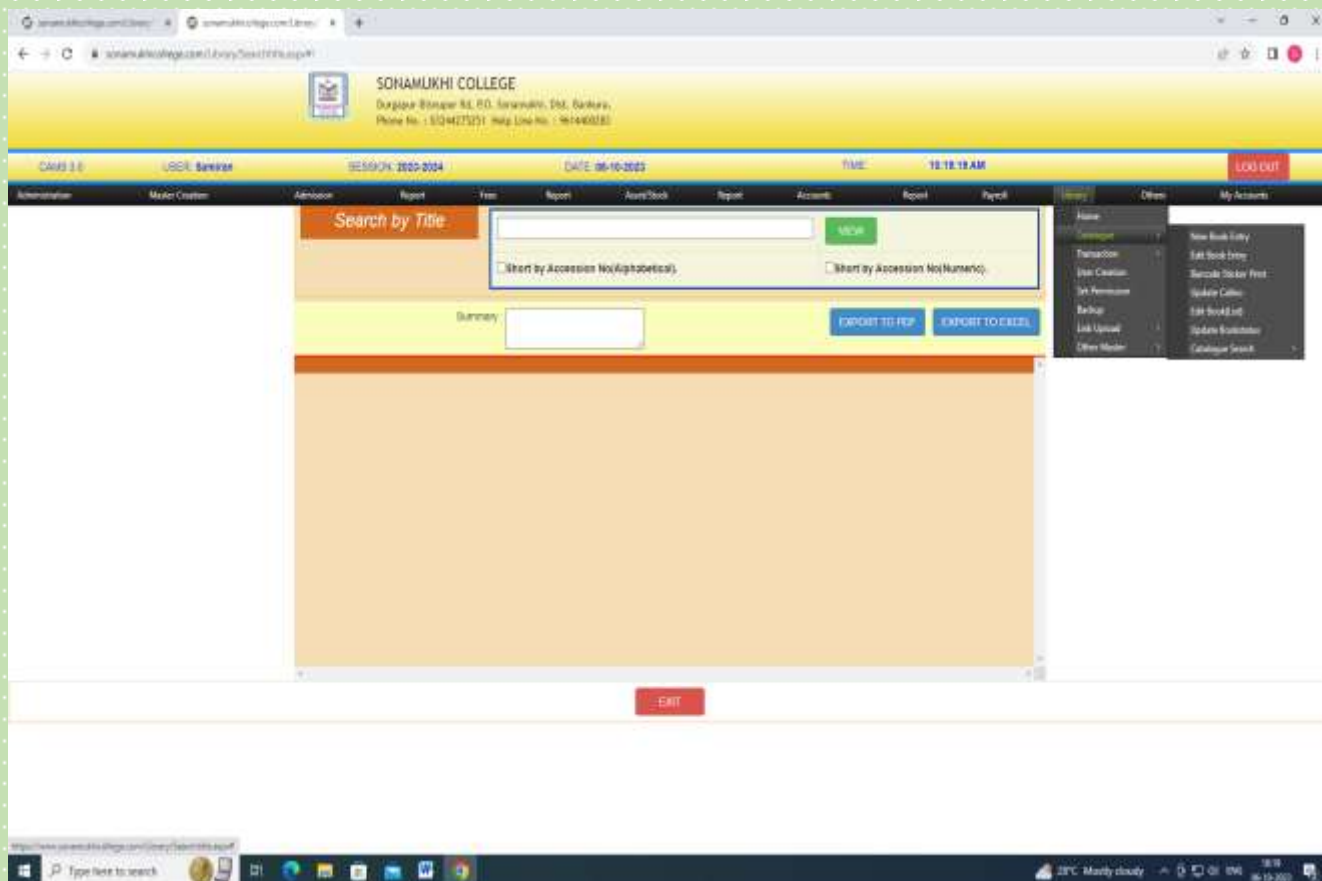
SONAMUKHI COLLEGE
Durgapur Bishnupur Rd, P.O. Sonamukhi, Dist. Bankura,
Phone No. : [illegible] Help Line No. : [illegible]

CAMS 3.0 USER: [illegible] SESSION: 2023-2024 DATE: 06-10-2023 TIME: 10:18:19 AM LOG OUT

Administration Master Creation Admission Report Fees Report Asset/Stock Report Accounts Report Payroll Library Others My Accounts

Search by Title

VIEW

Short by Accession No(Alphabetical).

Short by Accession No(Numeric).

Summary

EXPORT TO PDF EXPORT TO EXCEL

Home
Catalogue
Transaction
User Creation
Set Permission
Backup
Link Upload
Other Master

New Book Entry
Edit Book Entry
Barcode Sticker Print
Update Callno
Edit Book(List)
Update Bookshelves
Catalogue Search

EXIT

Type here to search

29°C Mostly cloudy